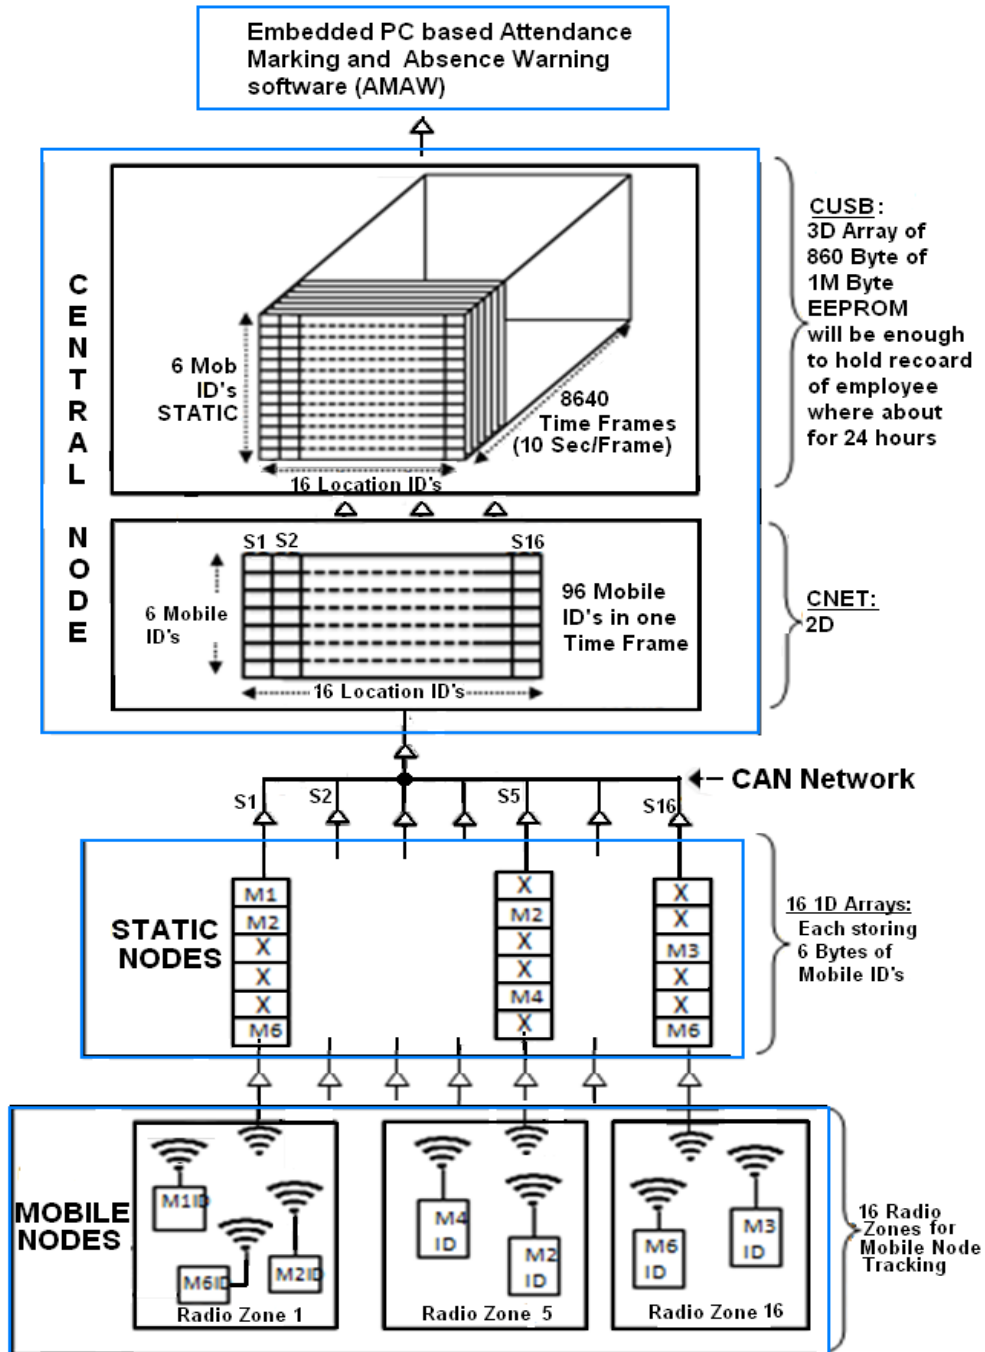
Embedded PC based Attendance Marking and Absence Warning software (AMAW)

CENTRAL NODE

6 Mob ID's STATIC

8640 Time Frames (10 Sec/Frame)

16 Location ID's

CUSB: 3D Array of 860 Byte of 1M Byte EEPROM will be enough to hold recoard of employee where about for 24 hours

S1 S2 S16

6 Mobile ID's

96 Mobile ID's in one Time Frame

16 Location ID's

CNET: 2D

CAN Network

S1 S2 S5 S16

STATIC NODES

M1
M2
X
X
X
M6

X
M2
X
X
M4
X

X
X
M3
X
X
M6

16 1D Arrays: Each storing 6 Bytes of Mobile ID's

MOBILE NODES

M1ID
M6ID
M2ID
Radio Zone 1

M4 ID
M2 ID
Radio Zone 5

M6 ID
M3 ID
Radio Zone 16

16 Radio Zones for Mobile Node Tracking